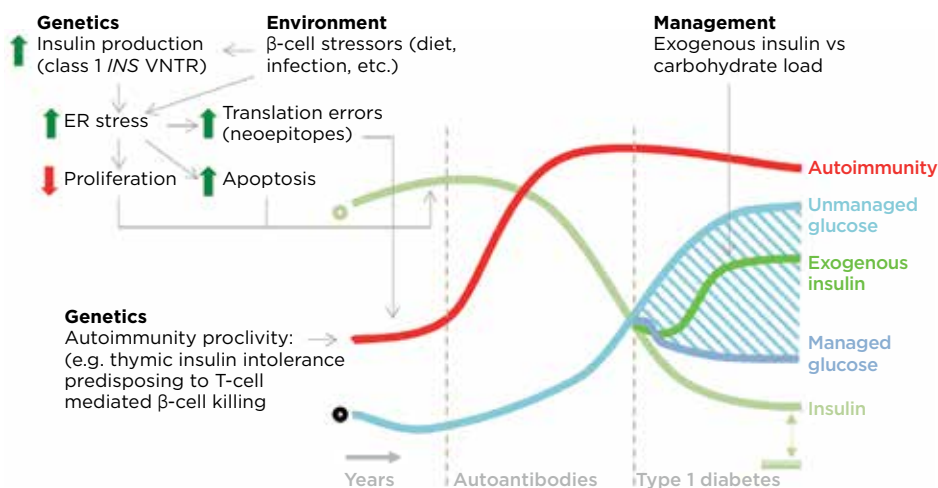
**Genetics**
Insulin production (class 1 *INS* VNTR)

**Environment**
β-cell stressors (diet, infection, etc.)

ER stress

Translation errors (neoepitopes)

Proliferation

Apoptosis

**Management**
Exogenous insulin vs carbohydrate load

Autoimmunity

Unmanaged glucose

Exogenous insulin

Managed glucose

Insulin

**Genetics**
Autoimmunity proclivity: (e.g. thymic insulin intolerance predisposing to T-cell mediated β-cell killing

Years

Autoantibodies

Type 1 diabetes